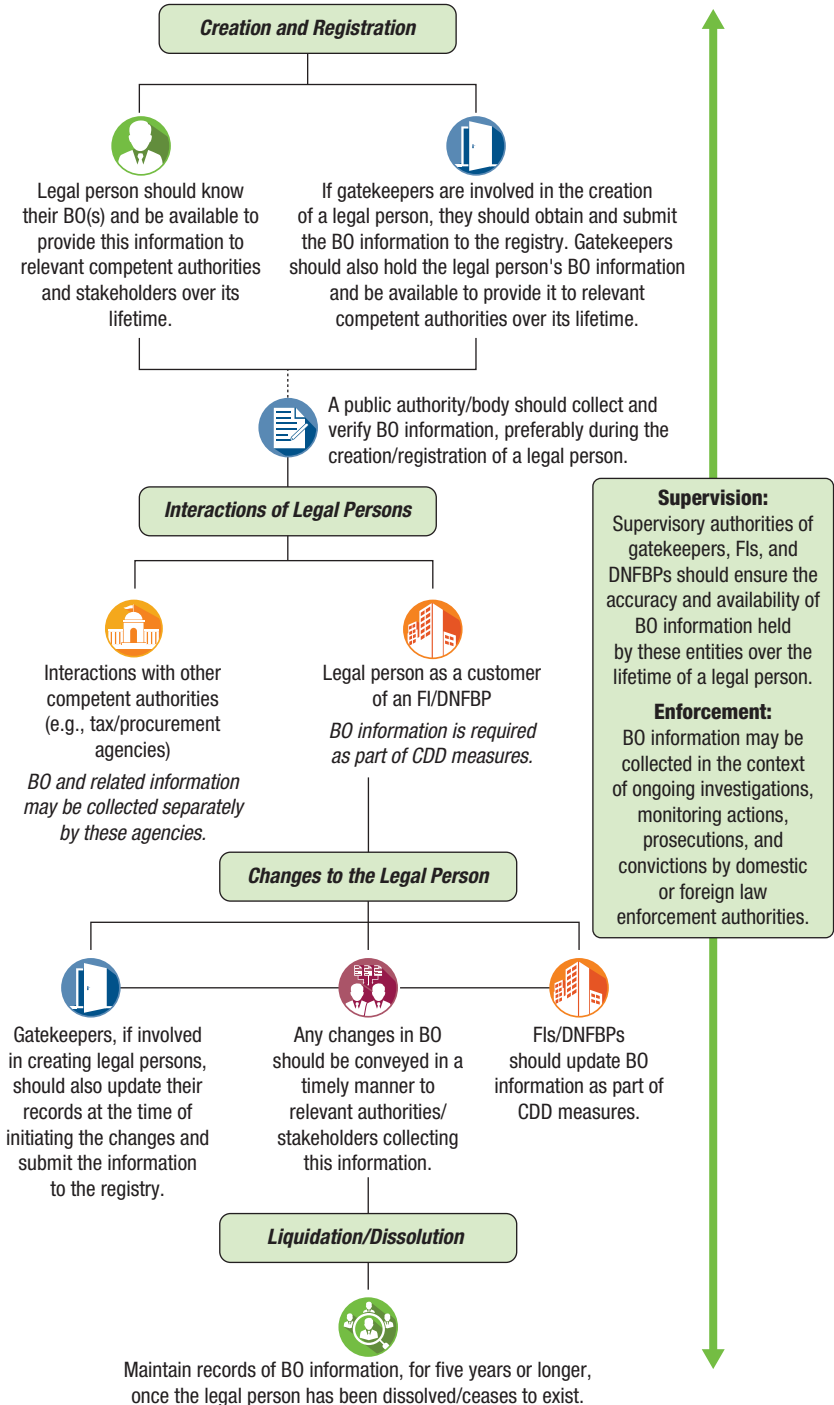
Creation and Registration

Legal person should know their BO(s) and be available to provide this information to relevant competent authorities and stakeholders over its lifetime.

If gatekeepers are involved in the creation of a legal person, they should obtain and submit the BO information to the registry. Gatekeepers should also hold the legal person's BO information and be available to provide it to relevant competent authorities over its lifetime.

A public authority/body should collect and verify BO information, preferably during the creation/registration of a legal person.

Interactions of Legal Persons

Interactions with other competent authorities (e.g., tax/procurement agencies)

BO and related information may be collected separately by these agencies.

Legal person as a customer of an FI/DNFBP

BO information is required as part of CDD measures.

Changes to the Legal Person

Gatekeepers, if involved in creating legal persons, should also update their records at the time of initiating the changes and submit the information to the registry.

Any changes in BO should be conveyed in a timely manner to relevant authorities/ stakeholders collecting this information.

FIs/DNFBPs should update BO information as part of CDD measures.

Liquidation/Dissolution

Maintain records of BO information, for five years or longer, once the legal person has been dissolved/ceases to exist.

Supervision:
Supervisory authorities of gatekeepers, FIs, and DNFBPs should ensure the accuracy and availability of BO information held by these entities over the lifetime of a legal person.

Enforcement:
BO information may be collected in the context of ongoing investigations, monitoring actions, prosecutions, and convictions by domestic or foreign law enforcement authorities.